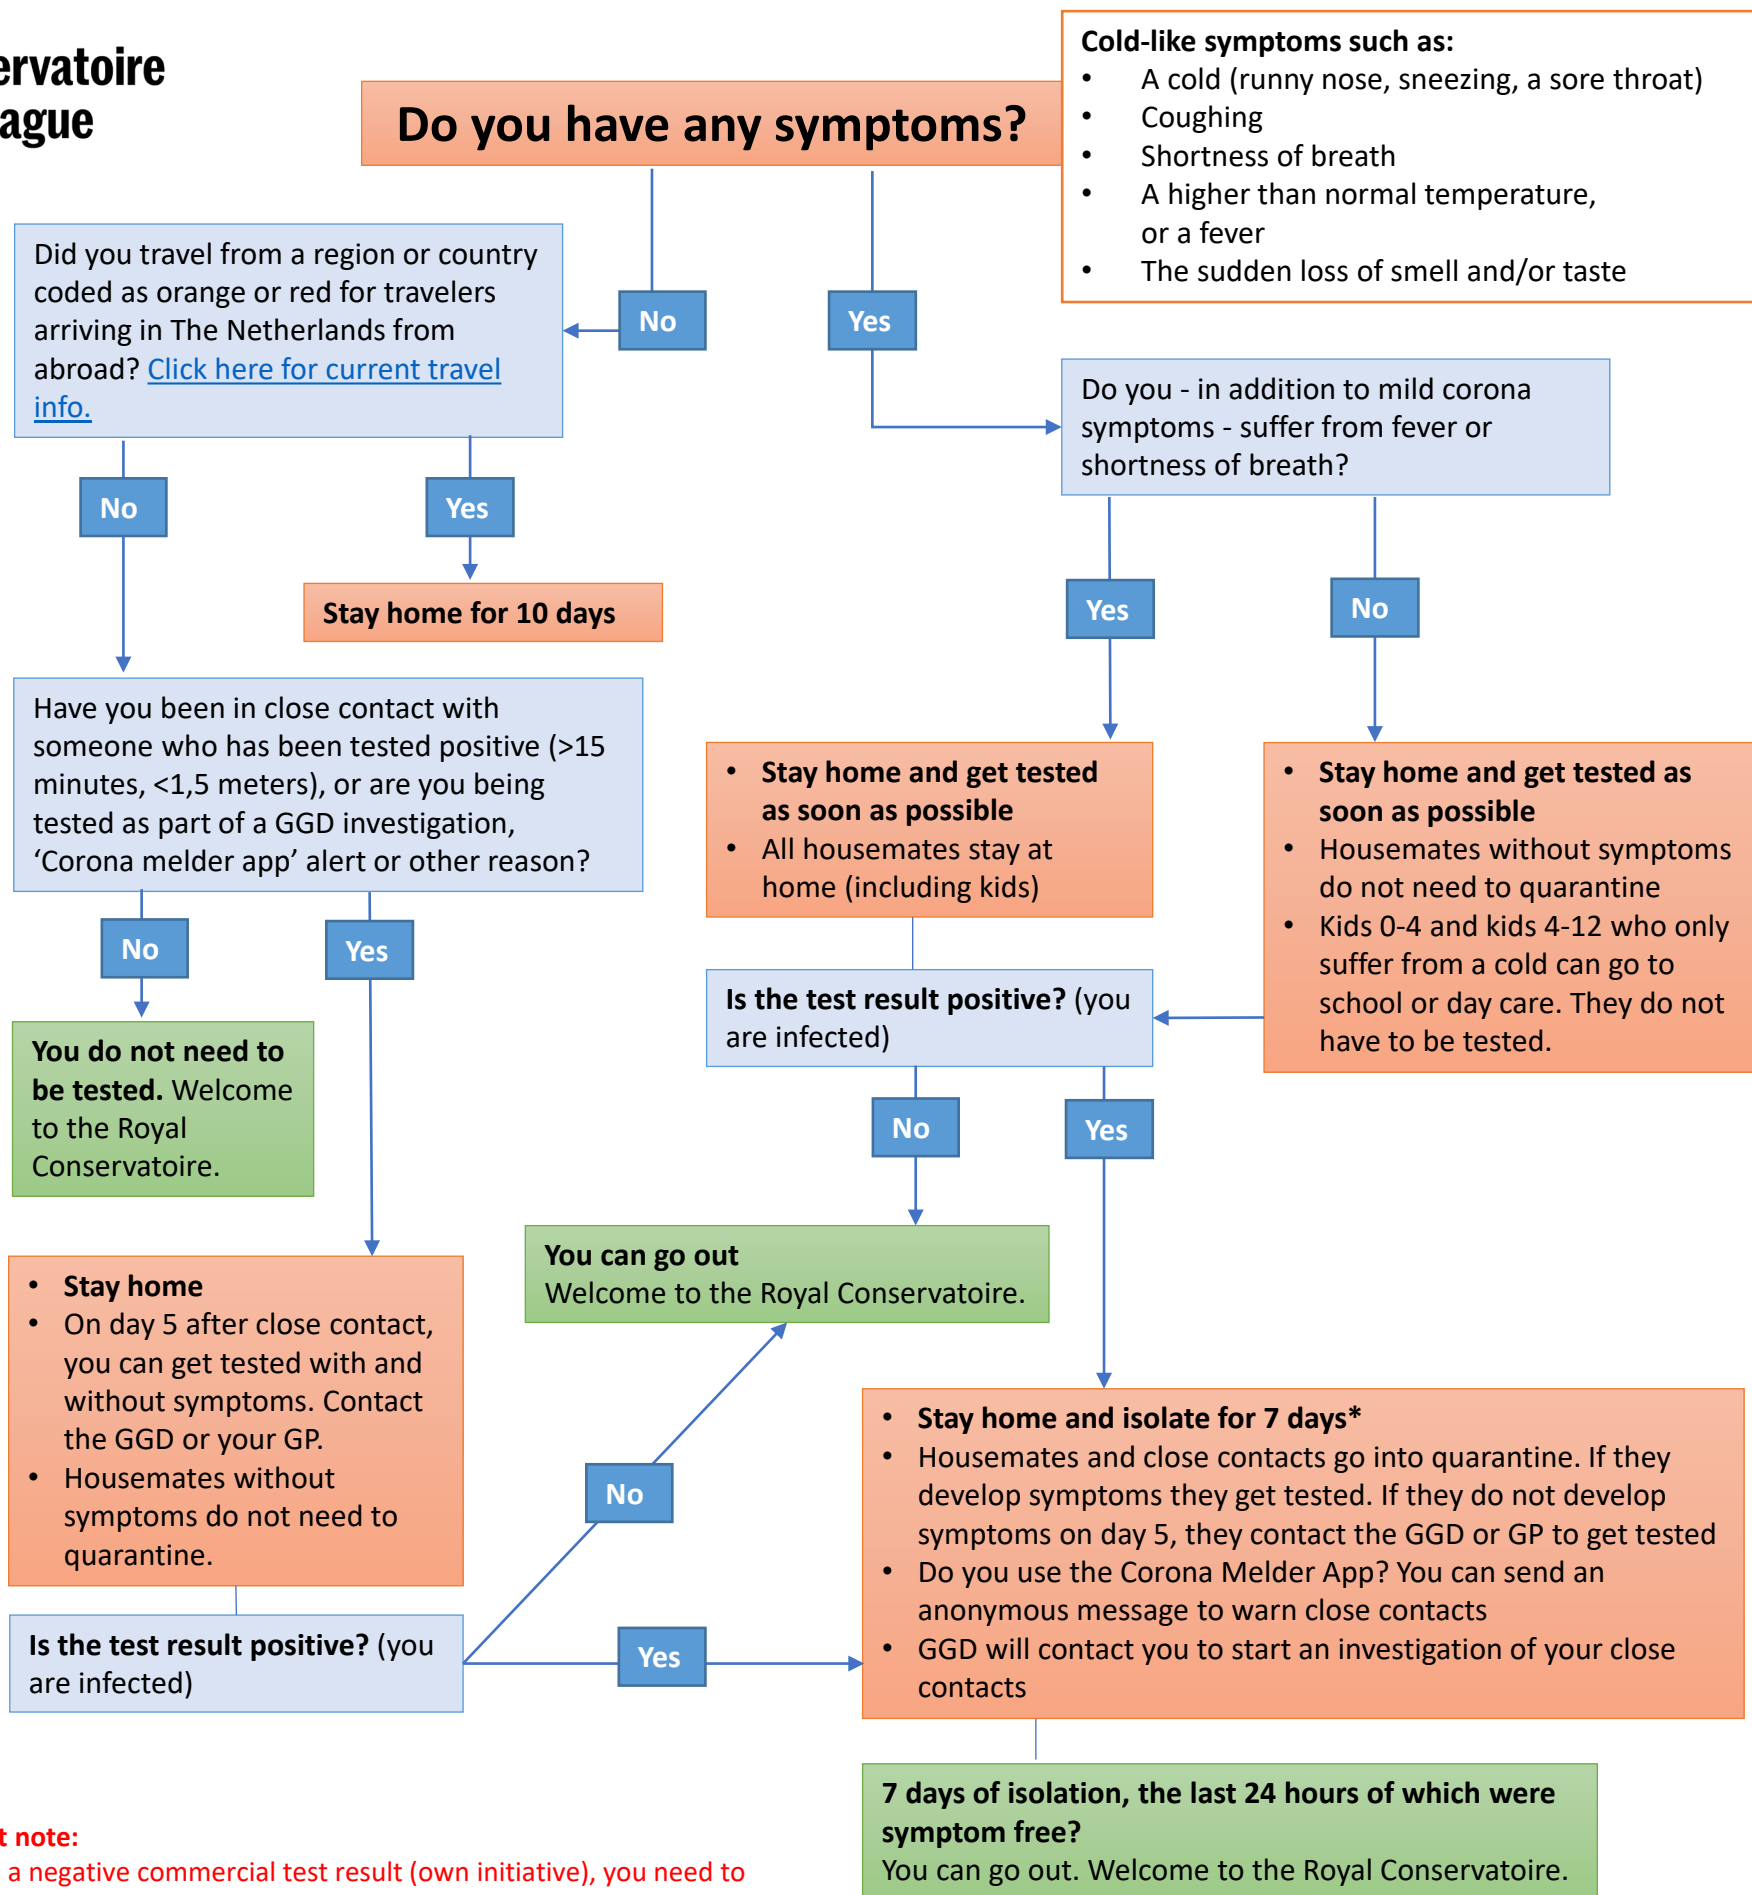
ervatoire
ague

Do you have any symptoms?

Cold-like symptoms such as:
• A cold (runny nose, sneezing, a sore throat)
• Coughing
• Shortness of breath
• A higher than normal temperature, or a fever
• The sudden loss of smell and/or taste

Did you travel from a region or country coded as orange or red for travelers arriving in The Netherlands from abroad? Click here for current travel info.

No

Yes

Do you - in addition to mild corona symptoms - suffer from fever or shortness of breath?

No

Yes

Stay home for 10 days

Yes

No

Have you been in close contact with someone who has been tested positive (>15 minutes, <1,5 meters), or are you being tested as part of a GGD investigation, 'Corona melder app' alert or other reason?

• Stay home and get tested as soon as possible
• All housemates stay at home (including kids)

• Stay home and get tested as soon as possible
• Housemates without symptoms do not need to quarantine
• Kids 0-4 and kids 4-12 who only suffer from a cold can go to school or day care. They do not have to be tested.

No

Yes

Is the test result positive? (you are infected)

You do not need to be tested. Welcome to the Royal Conservatoire.

No

Yes

You can go out
Welcome to the Royal Conservatoire.

• Stay home
• On day 5 after close contact, you can get tested with and without symptoms. Contact the GGD or your GP.
• Housemates without symptoms do not need to quarantine.

• Stay home and isolate for 7 days*
• Housemates and close contacts go into quarantine. If they develop symptoms they get tested. If they do not develop symptoms on day 5, they contact the GGD or GP to get tested
• Do you use the Corona Melder App? You can send an anonymous message to warn close contacts
• GGD will contact you to start an investigation of your close contacts

No

Is the test result positive? (you are infected)

Yes

7 days of isolation, the last 24 hours of which were symptom free?
You can go out. Welcome to the Royal Conservatoire.

t note:
a negative commercial test result (own initiative), you need to